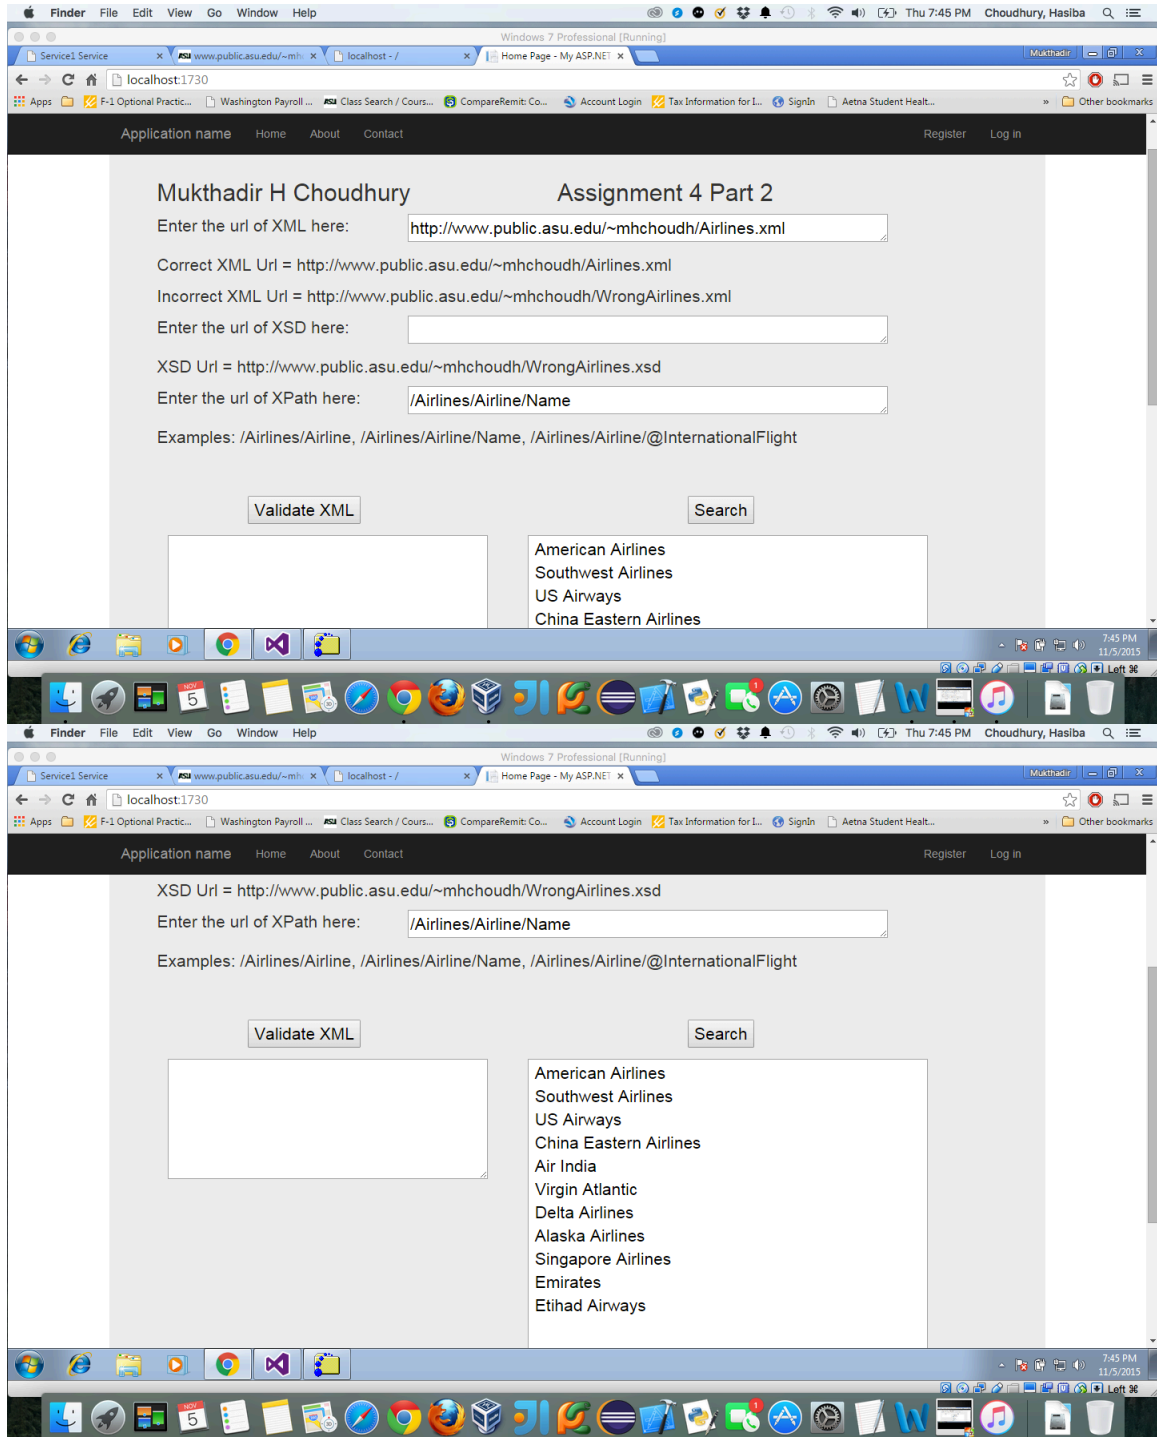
Finder File Edit View Go Window Help

Thu 7:45 PM Choudhury, Hasiba

Windows 7 Professional [Running]

Service1 Service × www.public.asu.edu/~mh × localhost - / × Home Page - My ASP.NET ×

Mukthadir

localhost:1730

Apps F-1 Optional Practic... Washington Payroll ... Class Search / Cours... CompareRemit: Co... Account Login Tax Information for I... SignIn Aetna Student Healt... » Other bookmarks

Application name Home About Contact Register Log in

Mukthadir H Choudhury Assignment 4 Part 2

Enter the url of XML here: http://www.public.asu.edu/~mhchoudh/Airlines.xml

Correct XML Url = http://www.public.asu.edu/~mhchoudh/Airlines.xml

Incorrect XML Url = http://www.public.asu.edu/~mhchoudh/WrongAirlines.xml

Enter the url of XSD here:

XSD Url = http://www.public.asu.edu/~mhchoudh/WrongAirlines.xsd

Enter the url of XPath here: /Airlines/Airline/Name

Examples: /Airlines/Airline, /Airlines/Airline/Name, /Airlines/Airline/@InternationalFlight

Validate XML

Search

American Airlines
Southwest Airlines
US Airways
China Eastern Airlines

7:45 PM
11/5/2015

Left ⌘

NOV 5

Finder File Edit View Go Window Help

Thu 7:45 PM Choudhury, Hasiba

Windows 7 Professional [Running]

Service1 Service × www.public.asu.edu/~mh × localhost - / × Home Page - My ASP.NET ×

Mukthadir

localhost:1730

Apps F-1 Optional Practic... Washington Payroll ... Class Search / Cours... CompareRemit: Co... Account Login Tax Information for I... SignIn Aetna Student Healt... » Other bookmarks

Application name Home About Contact Register Log in

XSD Url = http://www.public.asu.edu/~mhchoudh/WrongAirlines.xsd

Enter the url of XPath here: /Airlines/Airline/Name

Examples: /Airlines/Airline, /Airlines/Airline/Name, /Airlines/Airline/@InternationalFlight

Validate XML

Search

American Airlines
Southwest Airlines
US Airways
China Eastern Airlines
Air India
Virgin Atlantic
Delta Airlines
Alaska Airlines
Singapore Airlines
Emirates
Etihad Airways

7:45 PM
11/5/2015

Left ⌘

NOV 5